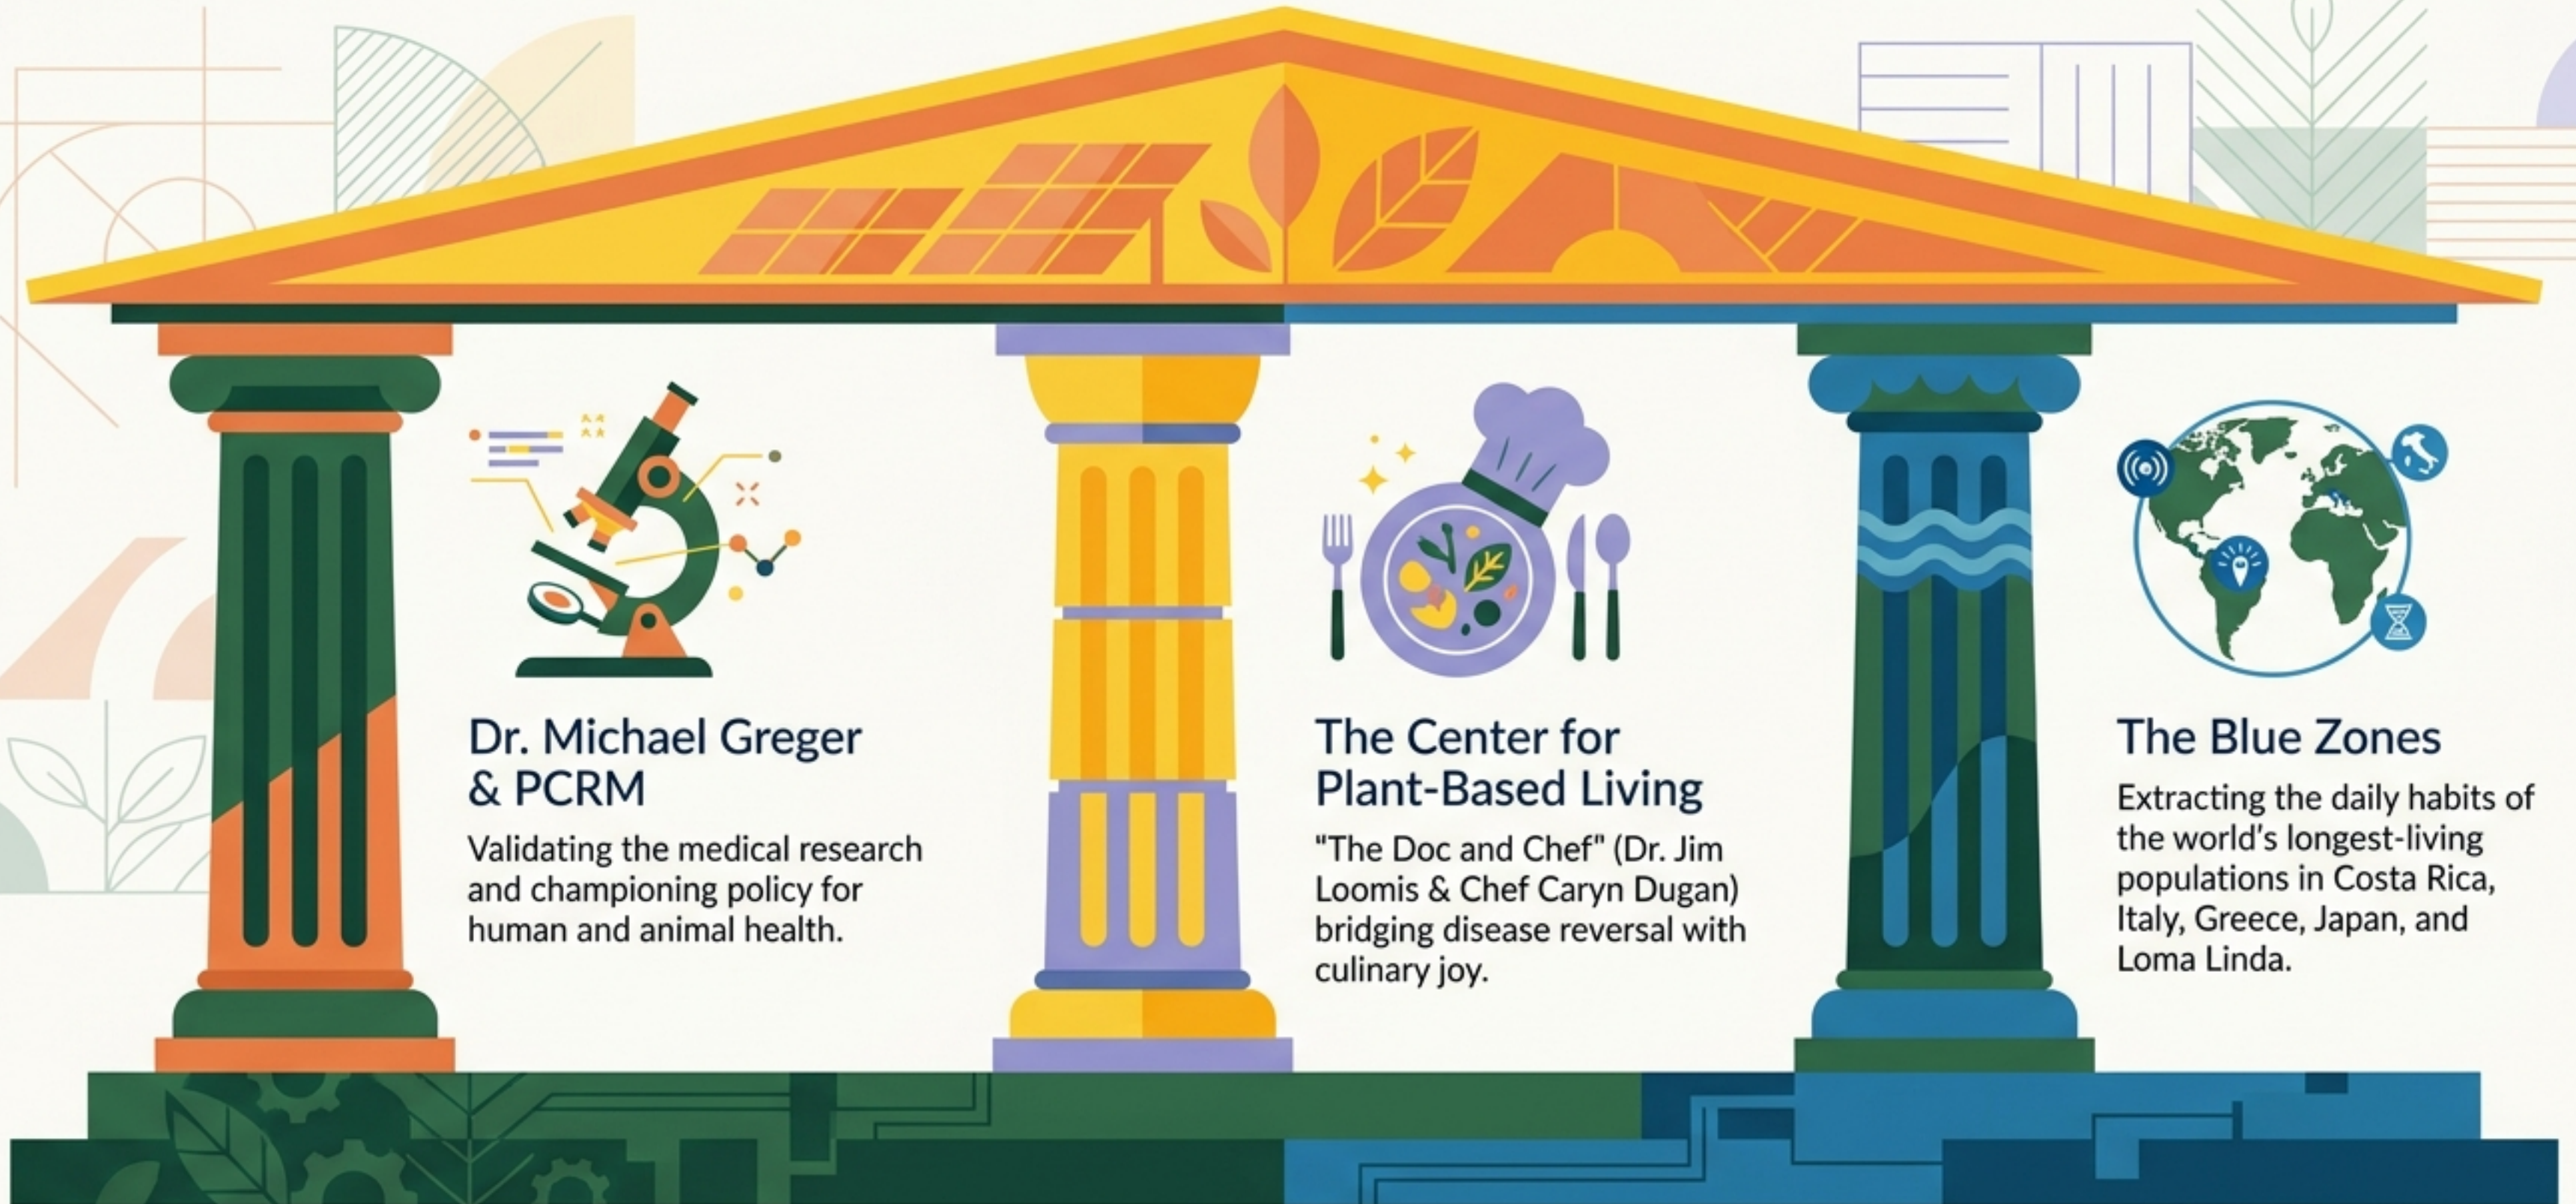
Dr. Michael Greger & PCRM

Validating the medical research and championing policy for human and animal health.

The Center for Plant-Based Living

"The Doc and Chef" (Dr. Jim Loomis & Chef Caryn Dugan) bridging disease reversal with culinary joy.

The Blue Zones

Extracting the daily habits of the world's longest-living populations in Costa Rica, Italy, Greece, Japan, and Loma Linda.